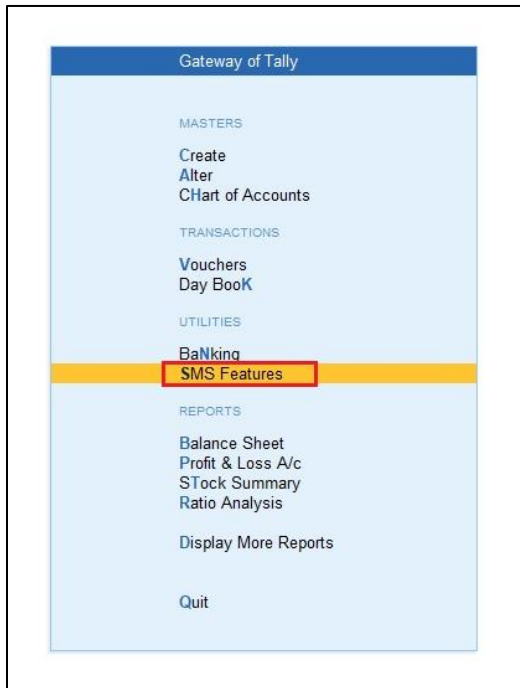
Gateway of Tally

MASTERS

Create
Alter
CHart of Accounts

TRANSACTIONS

Vouchers
Day BooK

UTILITIES

BaNking
SMS Features

REPORTS

Balance Sheet
Profit & Loss A/c
STock Summary
Ratio Analysis

Display More Reports

Quit